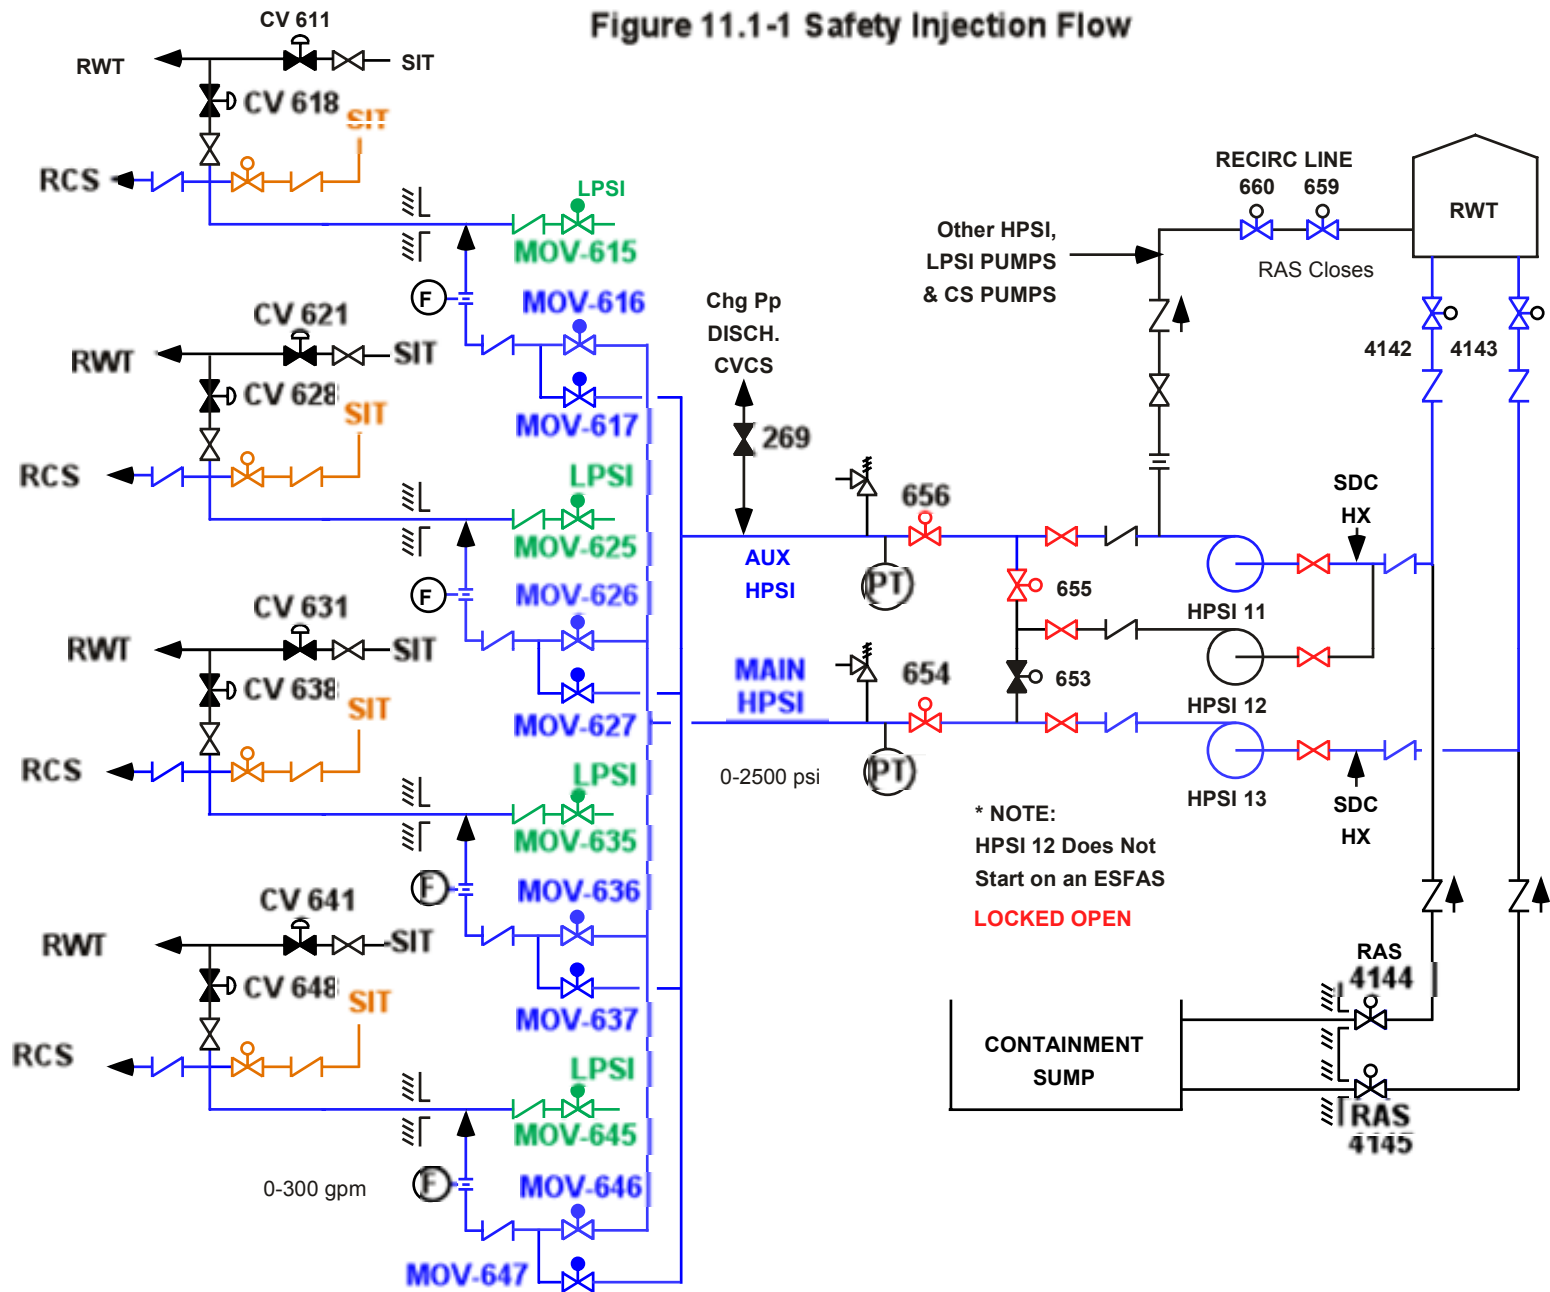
Figure 11.1-1 Safety Injection Flow

CV 611
RWT
SIT
CV 618
SIT
RCS
LPSI
MOV-615
F
MOV-616
CV 621
RWT
SIT
CV 628
SIT
RCS
MOV-617
LPSI
MOV-625
F
MOV-626
CV 631
RWT
SIT
CV 638
SIT
RCS
MOV-627
LPSI
MOV-635
F
MOV-636
CV 641
RWT
SIT
CV 648
SIT
RCS
MOV-637
LPSI
MOV-645
F
MOV-646
0-300 gpm
MOV-647

Chg Pp
DISCH.
CVCS
269
AUX
HPSI
MAIN
HPSI
0-2500 psi
PT
PT
656
654
655
653

Other HPSI,
LPSI PUMPS
& CS PUMPS

RECIRC LINE
660
659
RWT
RAS Closes
4142
4143
SDC
HX
HPSI 11
HPSI 12
HPSI 13
SDC
HX

* NOTE:
HPSI 12 Does Not
Start on an ESFAS
LOCKED OPEN

RAS
4144
CONTAINMENT
SUMP
RAS
4145